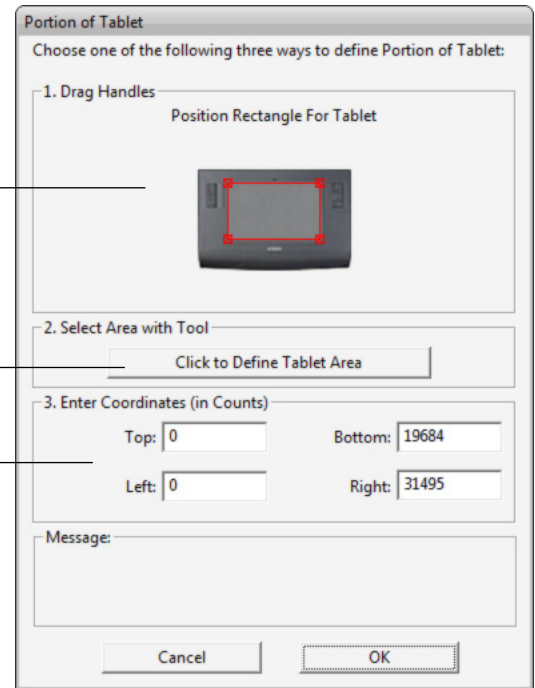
Portion of Tablet

Choose one of the following three ways to define Portion of Tablet:

1. Drag Handles

Position Rectangle For Tablet

2. Select Area with Tool

Click to Define Tablet Area

3. Enter Coordinates (in Counts)

Top: 0

Bottom: 19684

Left: 0

Right: 31495

Message:

Cancel

OK